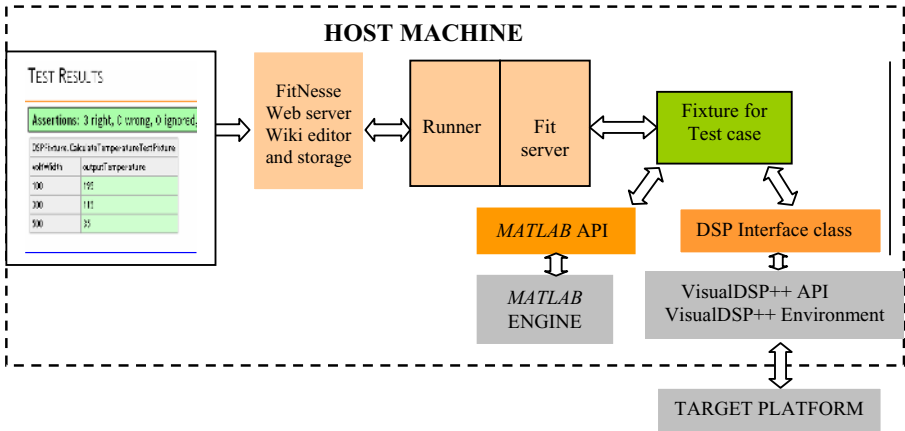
HOST MACHINE

TEST RESULTS

Assertions: 3 right, 0 wrong, 0 ignored,

DSPFixture.CalculateTemperatureTestFixture

| voltWidth | outputTemperature |
|---|---|
| 100 | 195 |
| 300 | 115 |
| 500 | 35 |

FitNesse Web server Wiki editor and storage

Runner

Fit server

Fixture for Test case

MATLAB API

DSP Interface class

MATLAB ENGINE

VisualDSP++ API
VisualDSP++ Environment

TARGET PLATFORM